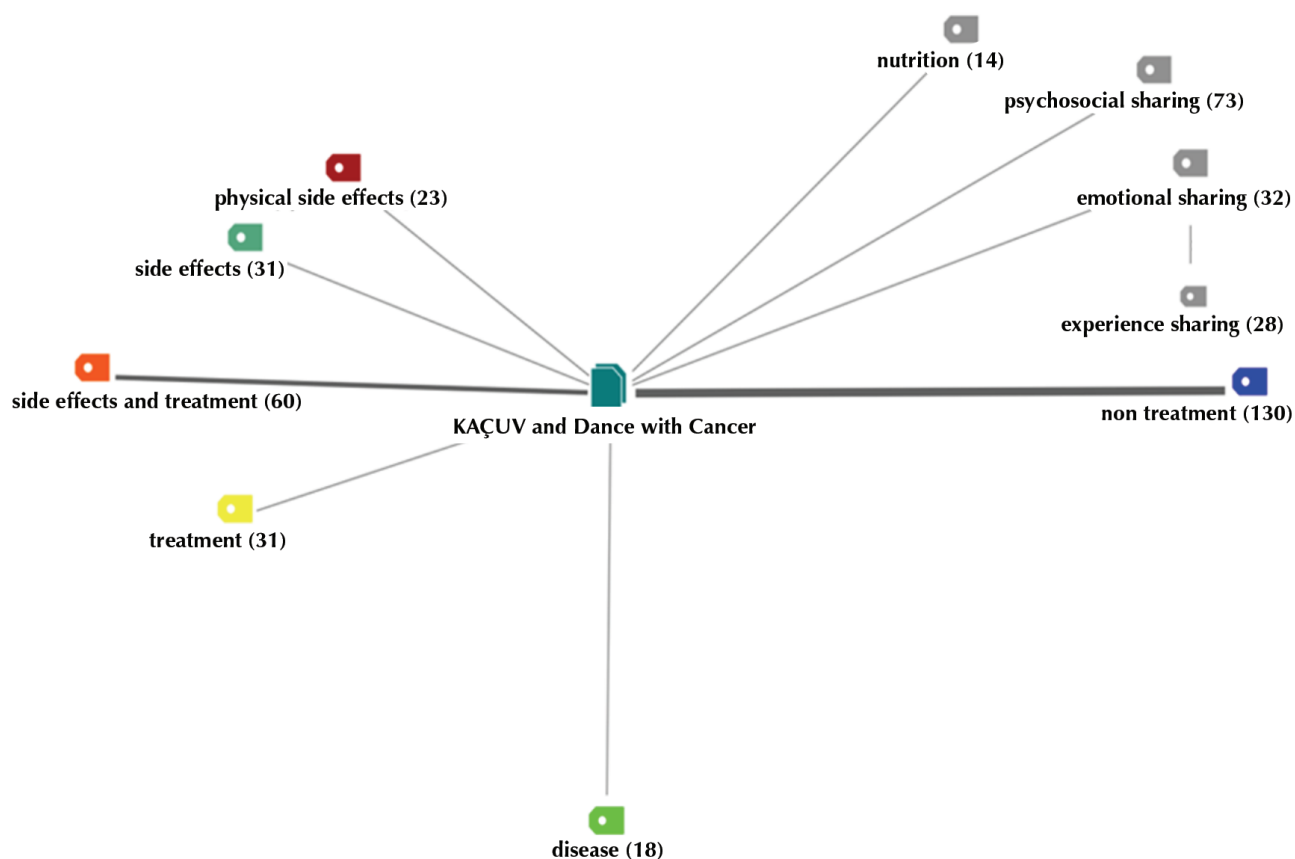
nutrition (14)
psychosocial sharing (73)
physical side effects (23)
emotional sharing (32)
side effects (31)
experience sharing (28)
side effects and treatment (60)
KAÇUV and Dance with Cancer
non treatment (130)
treatment (31)
disease (18)